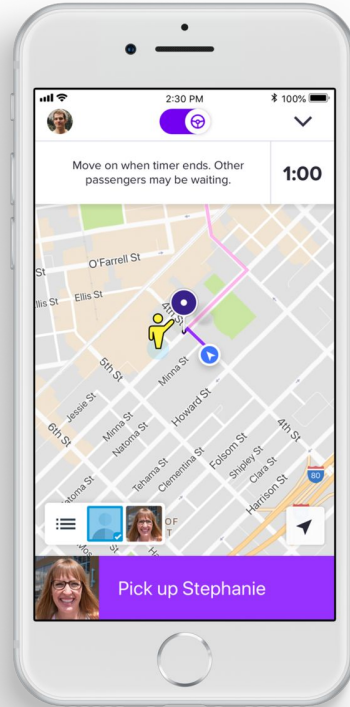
2:30 PM
100%

Move on when timer ends. Other passengers may be waiting.

1:00

O'Farrell St
St
llis St
Ellis St
4th St
5th St
Minna St
Jessie St
Minna St
Natoma St
Howard St
6th St
Tehama St
Clementina St
Folsom St
4th St
Shipley St
Clara St
Harrison St
atoma St
80
OF

Pick up Stephanie